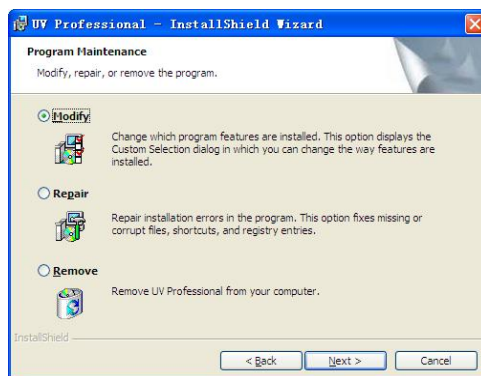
UV Professional - InstallShield Wizard

Program Maintenance

Modify, repair, or remove the program.

Modify

Change which program features are installed. This option displays the Custom Selection dialog in which you can change the way features are installed.

Repair

Repair installation errors in the program. This option fixes missing or corrupt files, shortcuts, and registry entries.

Remove

Remove UV Professional from your computer.

InstallShield

< Back

Next >

Cancel